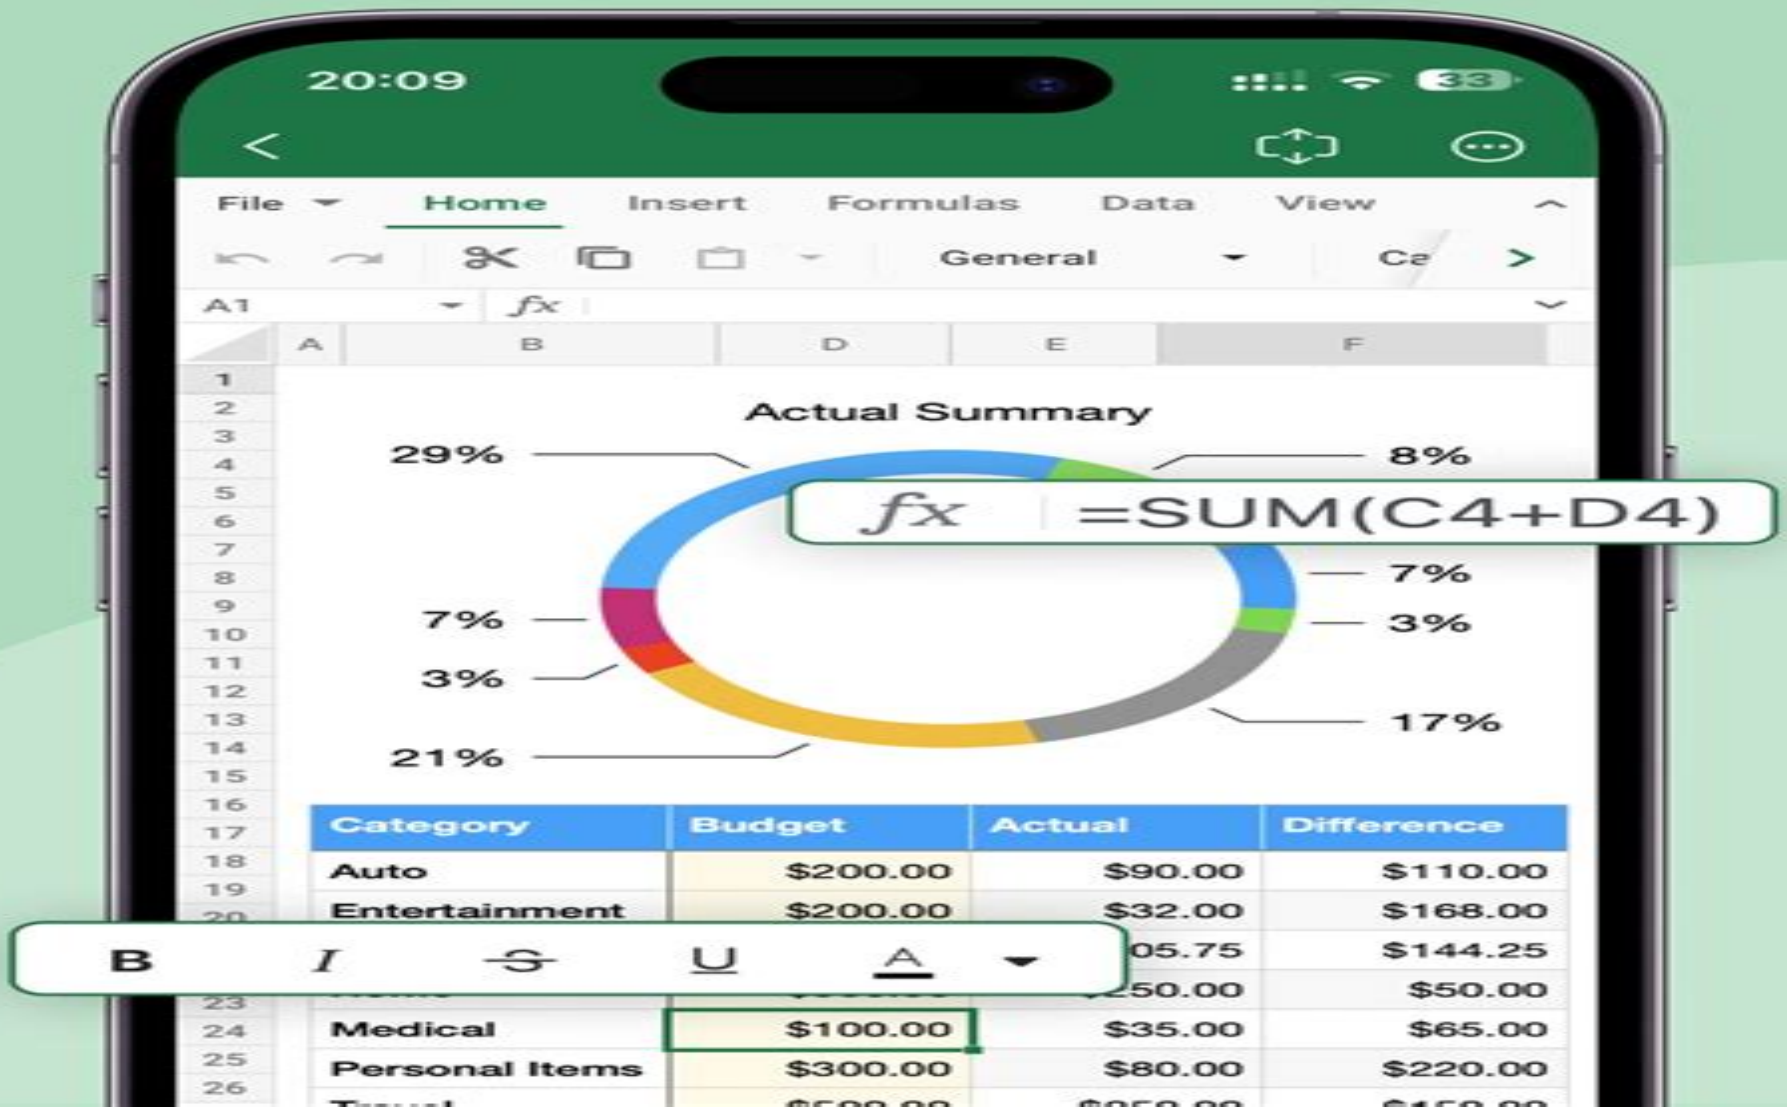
20:09

33

File Home Insert Formulas Data View

General Ca

A1 $fx$

A B D E F

1
2
3
4
5
6
7
8
9
10
11
12
13
14
15
16
17
18
19
20
23
24
25
26

Actual Summary

29%
8%
$fx$ =SUM(C4+D4)
7%
7%
3%
3%
17%
21%

| Category | Budget | Actual | Difference |
|---|---|---|---|
| Auto | \$200.00 | \$90.00 | \$110.00 |
| Entertainment | \$200.00 | \$32.00 | \$168.00 |
| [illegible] | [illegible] | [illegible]05.75 | \$144.25 |
| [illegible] | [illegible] | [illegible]250.00 | \$50.00 |
| Medical | \$100.00 | \$35.00 | \$65.00 |
| Personal Items | \$300.00 | \$80.00 | \$220.00 |
| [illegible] | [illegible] | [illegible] | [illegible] |

B I S U A